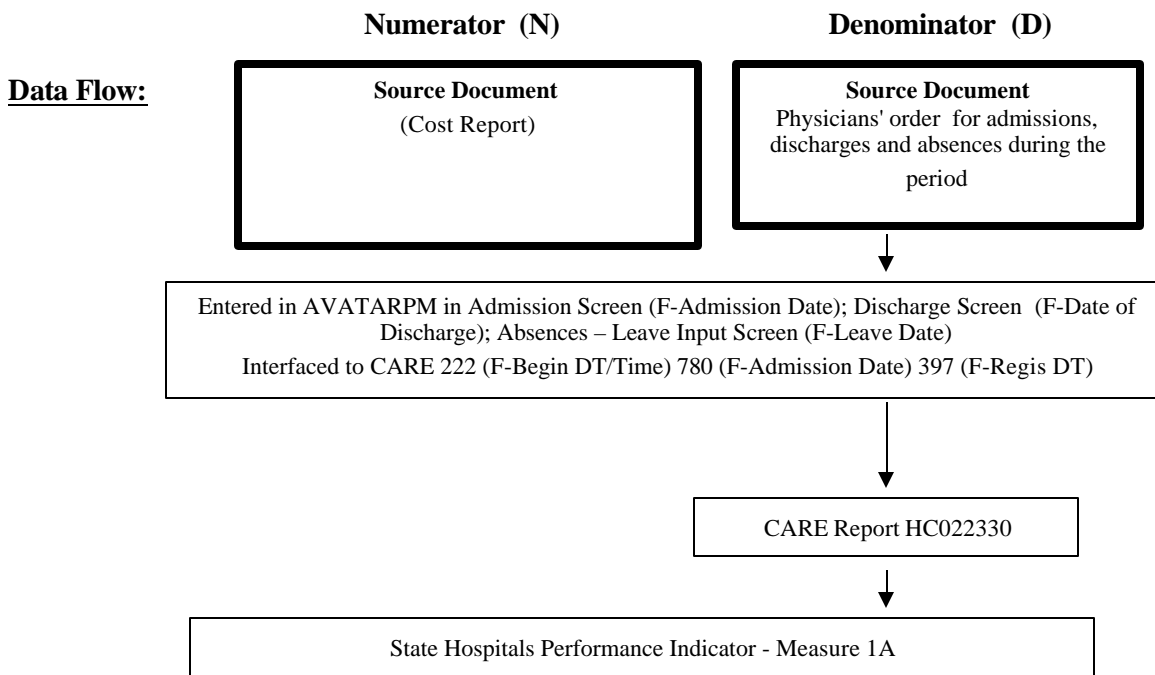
Numerator (N)

Denominator (D)

Data Flow:

Source Document
(Cost Report)

Source Document
Physicians' order for admissions, discharges and absences during the period

Entered in AVATARPM in Admission Screen (F-Admission Date); Discharge Screen (F-Date of Discharge); Absences – Leave Input Screen (F-Leave Date)
Interfaced to CARE 222 (F-Begin DT/Time) 780 (F-Admission Date) 397 (F-Regis DT)

CARE Report HC022330

State Hospitals Performance Indicator - Measure 1A